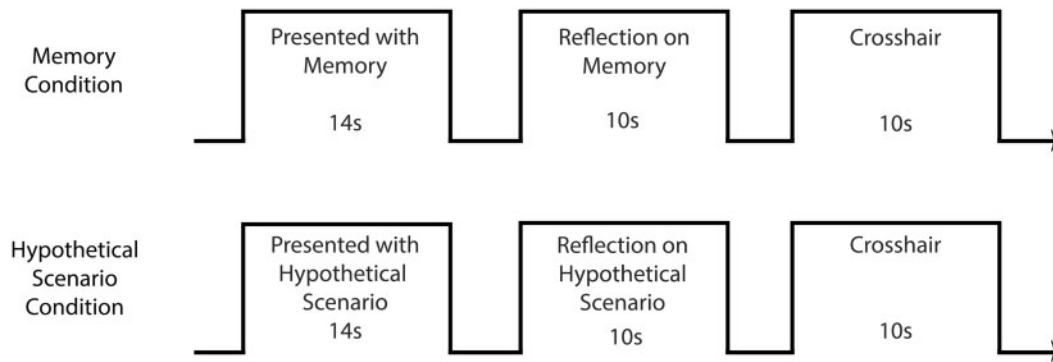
Memory Condition

Presented with Memory
14s

Reflection on Memory
10s

Crosshair
10s

Hypothetical Scenario Condition

Presented with Hypothetical Scenario
14s

Reflection on Hypothetical Scenario
10s

Crosshair
10s